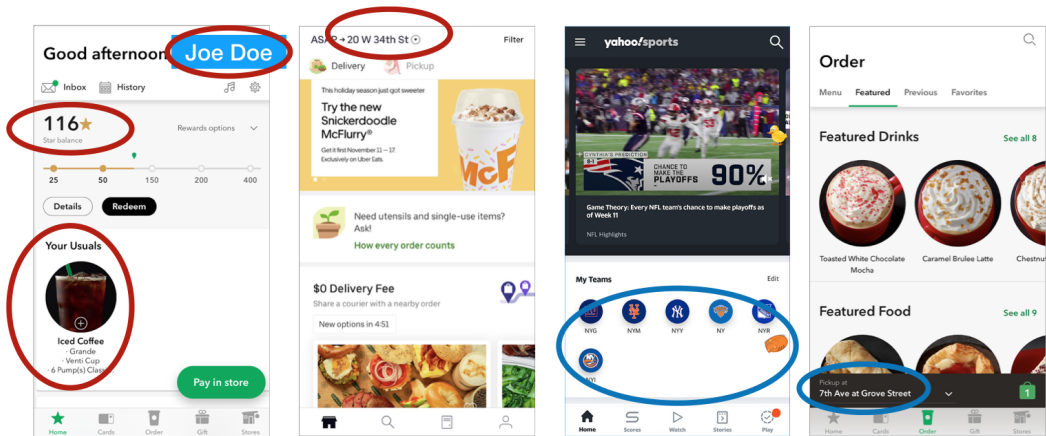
Good afternoon Joe Doe

Inbox History

116★
Star balance

Rewards options

25 50 150 200 400

Details Redeem

Your Usuals

Iced Coffee
· Grande
· Venti Cup
· 6 Pump(s) Class

Pay in store

Home Cards Order Gift Stores

ASAP • 20 W 34th St Filter

Delivery Pickup

This holiday season just got sweeter

Try the new Snickerdoodle McFlurry®

Get it first November 11 — 17. Exclusively on Uber Eats.

McF

Need utensils and single-use items? Ask!

How every order counts

$0 Delivery Fee

Share a courier with a nearby order

New options in 4:51

yahoo!sports

CYNTHIA'S PREDICTION

CHANCE TO MAKE THE PLAYOFFS 90%

Game Theory: Every NFL team's chance to make playoffs as of Week 11

NFL Highlights

My Teams Edit

NYG NYM NYY NY NYR

NYI

Home Scores Watch Stories Play

Order

Menu Featured Previous Favorites

Featured Drinks See all 8

Toasted White Chocolate Mocha

Caramel Brulee Latte

Chestnut

Featured Food See all 9

Pickup at
7th Ave at Grove Street

1

Home Cards Order Gift Stores